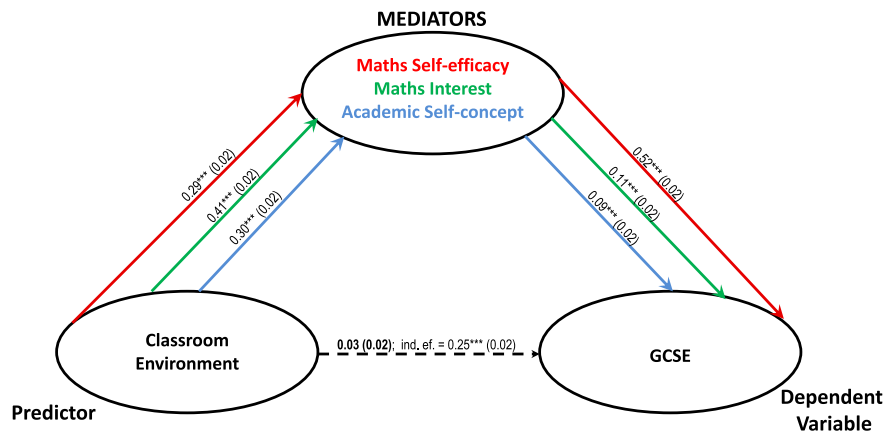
MEDIATORS

Maths Self-efficacy
Maths Interest
Academic Self-concept

0.29*** (0.02)
0.41*** (0.02)
0.30*** (0.02)

0.52*** (0.02)
0.11*** (0.02)
0.09*** (0.02)

Classroom Environment

0.03 (0.02); ind. ef. = 0.25*** (0.02)

GCSE

Predictor

Dependent Variable